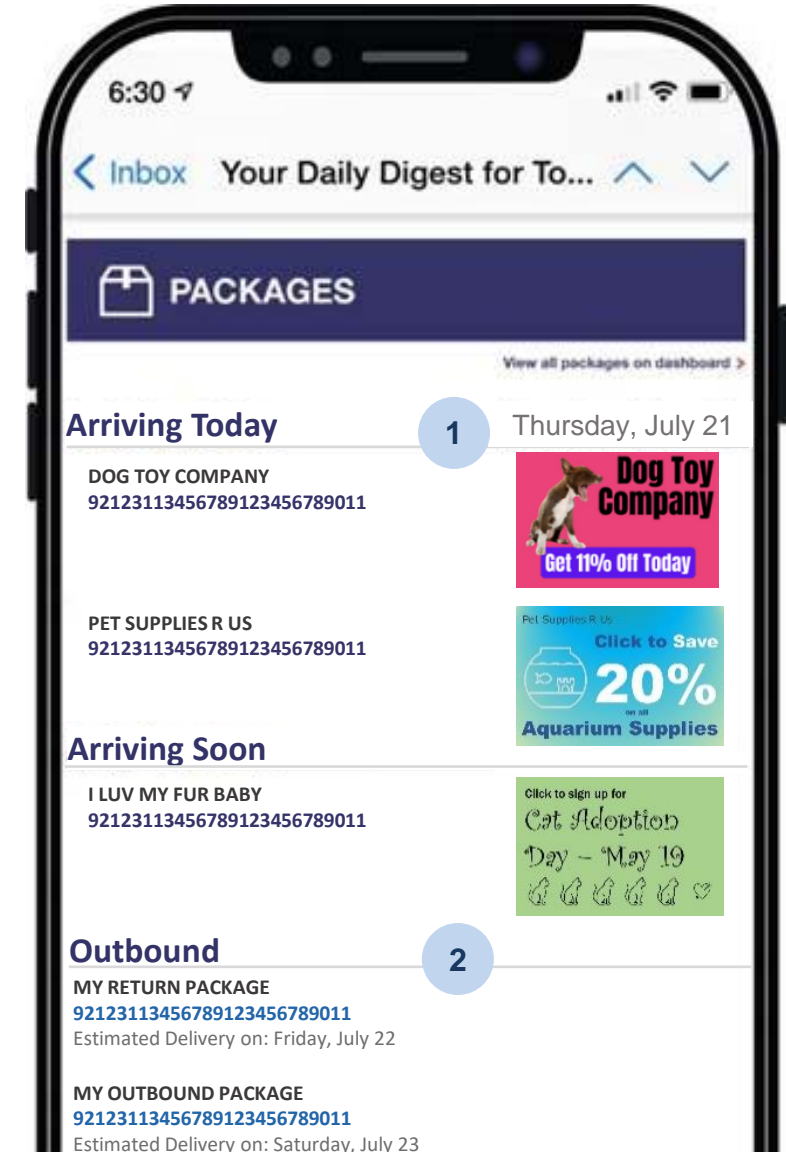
6:30

< Inbox Your Daily Digest for To...

PACKAGES

View all packages on dashboard >

Arriving Today 1 Thursday, July 21

DOG TOY COMPANY
9212311345678912345678901​1

Dog Toy Company
Get 11% Off Today

PET SUPPLIES R US
92123113456789123456789011

Pet Supplies R Us
Click to Save
20%
on all
Aquarium Supplies

Arriving Soon

I LUV MY FUR BABY
92123113456789123456789011

Click to sign up for
Cat Adoption Day – May 19

Outbound 2

MY RETURN PACKAGE
92123113456789123456789011
Estimated Delivery on: Friday, July 22

MY OUTBOUND PACKAGE
92123113456789123456789011
Estimated Delivery on: Saturday, July 23